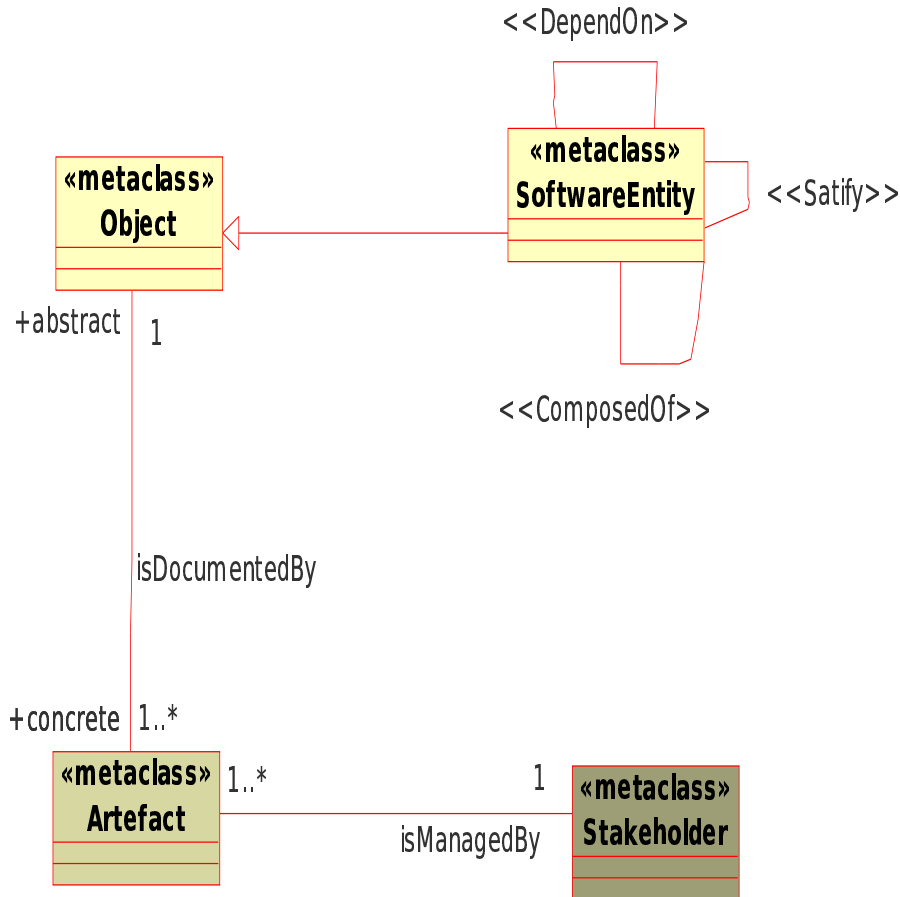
<<DependOn>>

«metaclass»
SoftwareEntity

<<Satify>>

«metaclass»
Object

<<ComposedOf>>

+abstract 1

isDocumentedBy

+concrete 1..*

«metaclass»
Artefact

1..*

1

«metaclass»
Stakeholder

isManagedBy